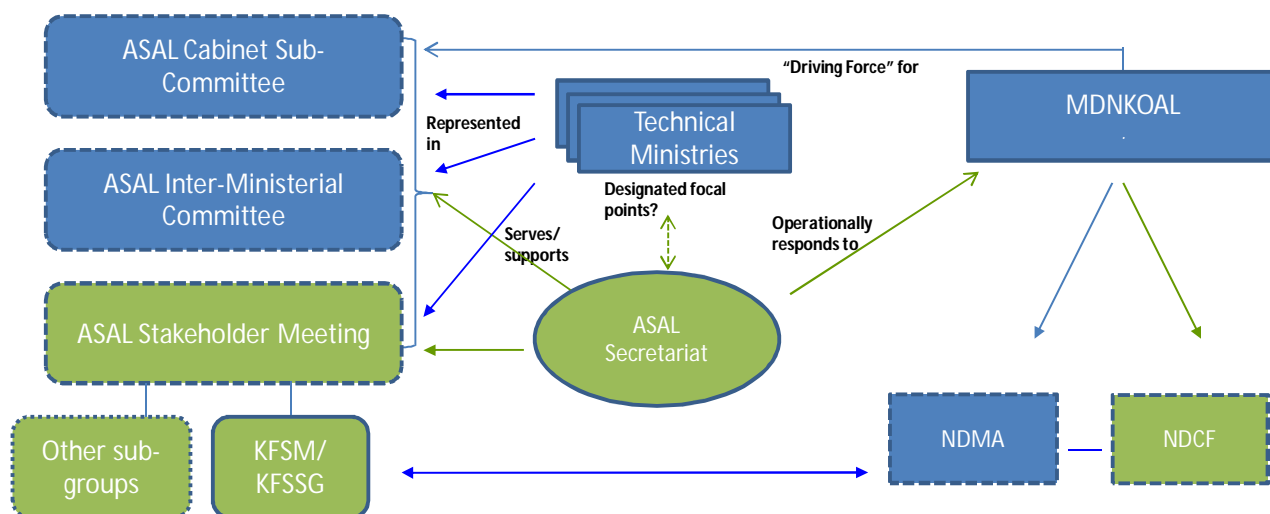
ASAL Cabinet Sub-Committee

ASAL Inter-Ministerial Committee

ASAL Stakeholder Meeting

Other sub-groups

KFSM/ KFSSG

Represented in

Technical Ministries

Designated focal points?

Serves/ supports

ASAL Secretariat

"Driving Force" for

MDNKOAL

Operationally responds to

NDMA

NDCF